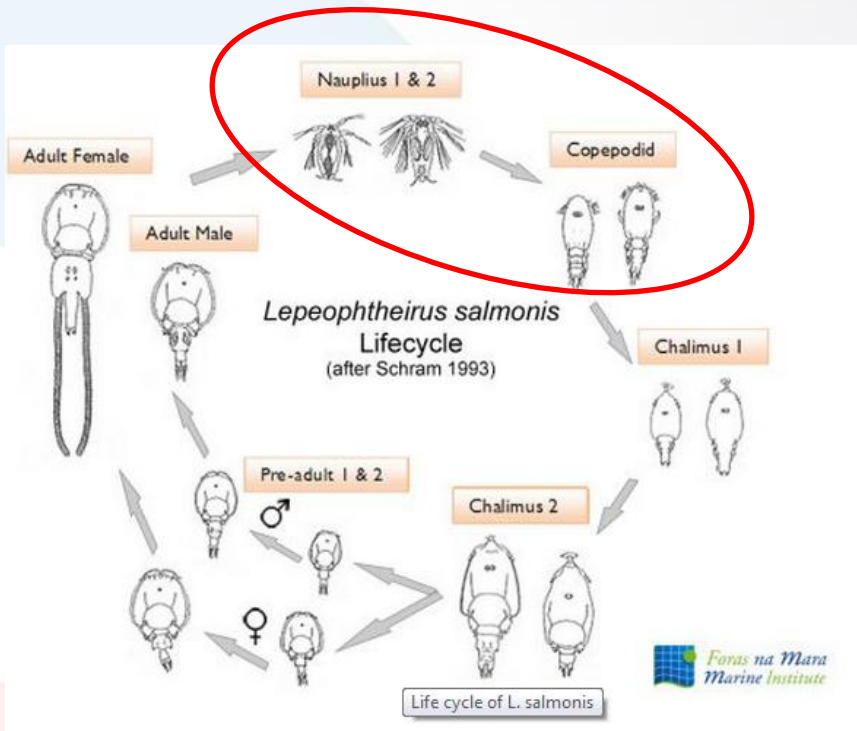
Nauplius 1 & 2

Adult Female

Copepodid

Adult Male

*Lepeophtheirus salmonis*
Lifecycle
(after Schram 1993)

Chalimus 1

Pre-adult 1 & 2

♂

Chalimus 2

♀

Foras na Mara
Marine Institute

Life cycle of L. salmonis